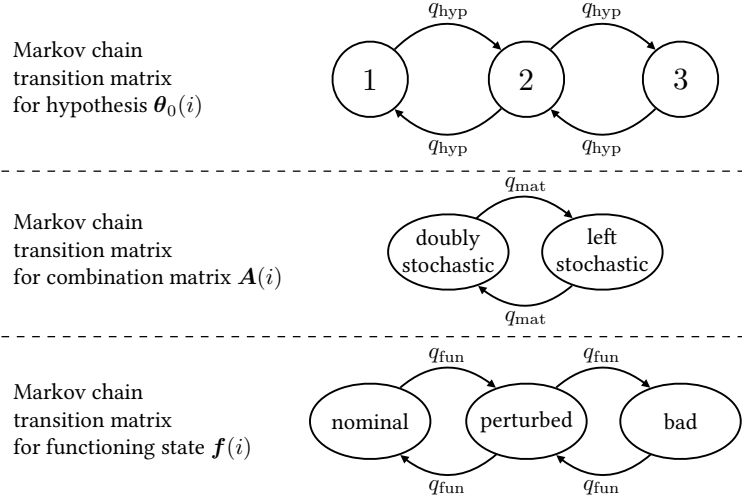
Markov chain transition matrix for hypothesis $\boldsymbol{\theta}_0(i)$

$q_{\text{hyp}}$ $q_{\text{hyp}}$

1 2 3

$q_{\text{hyp}}$ $q_{\text{hyp}}$

Markov chain transition matrix for combination matrix $\boldsymbol{A}(i)$

$q_{\text{mat}}$

doubly stochastic left stochastic

$q_{\text{mat}}$

Markov chain transition matrix for functioning state $\boldsymbol{f}(i)$

$q_{\text{fun}}$ $q_{\text{fun}}$

nominal perturbed bad

$q_{\text{fun}}$ $q_{\text{fun}}$